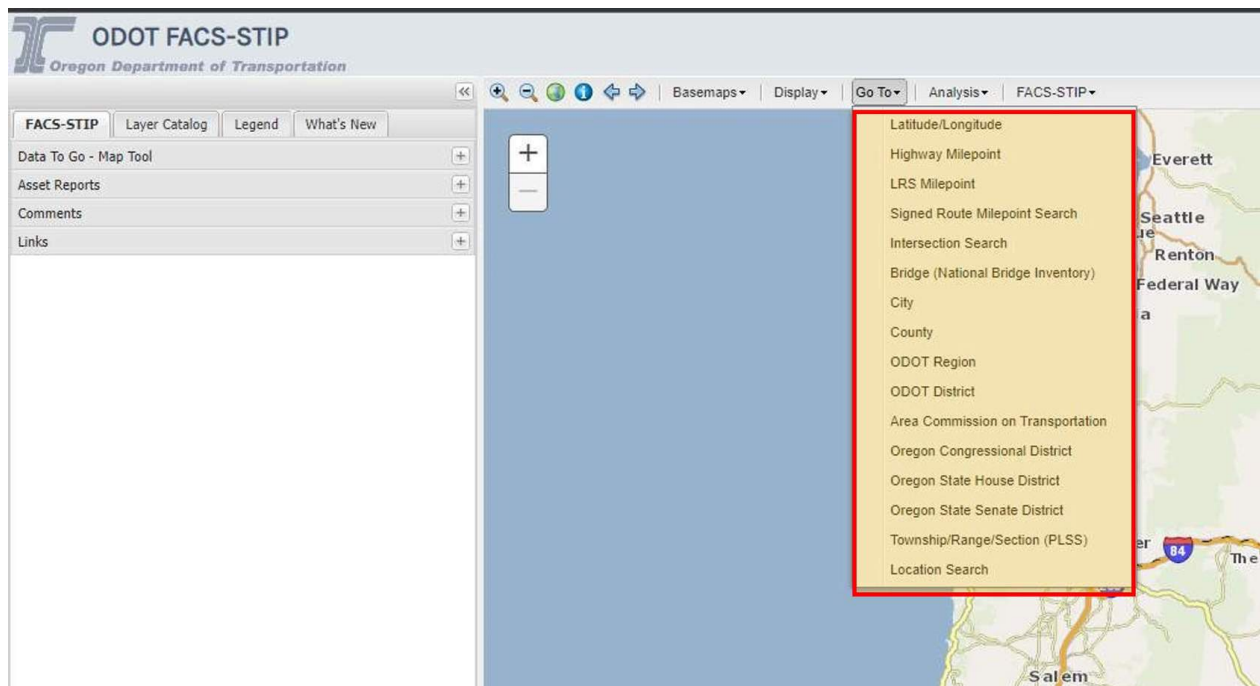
ODOT FACS-STIP
Oregon Department of Transportation

«

Basemaps▾ | Display▾ | Go To▾ | Analysis▾ | FACS-STIP▾

FACS-STIP | Layer Catalog | Legend | What's New

Data To Go - Map Tool +
Asset Reports +
Comments +
Links +

+
—

Latitude/Longitude
Highway Milepoint
LRS Milepoint
Signed Route Milepoint Search
Intersection Search
Bridge (National Bridge Inventory)
City
County
ODOT Region
ODOT District
Area Commission on Transportation
Oregon Congressional District
Oregon State House District
Oregon State Senate District
Township/Range/Section (PLSS)
Location Search

Everett
Seattle
ue
Renton
Federal Way
a
er
84
The
Salem